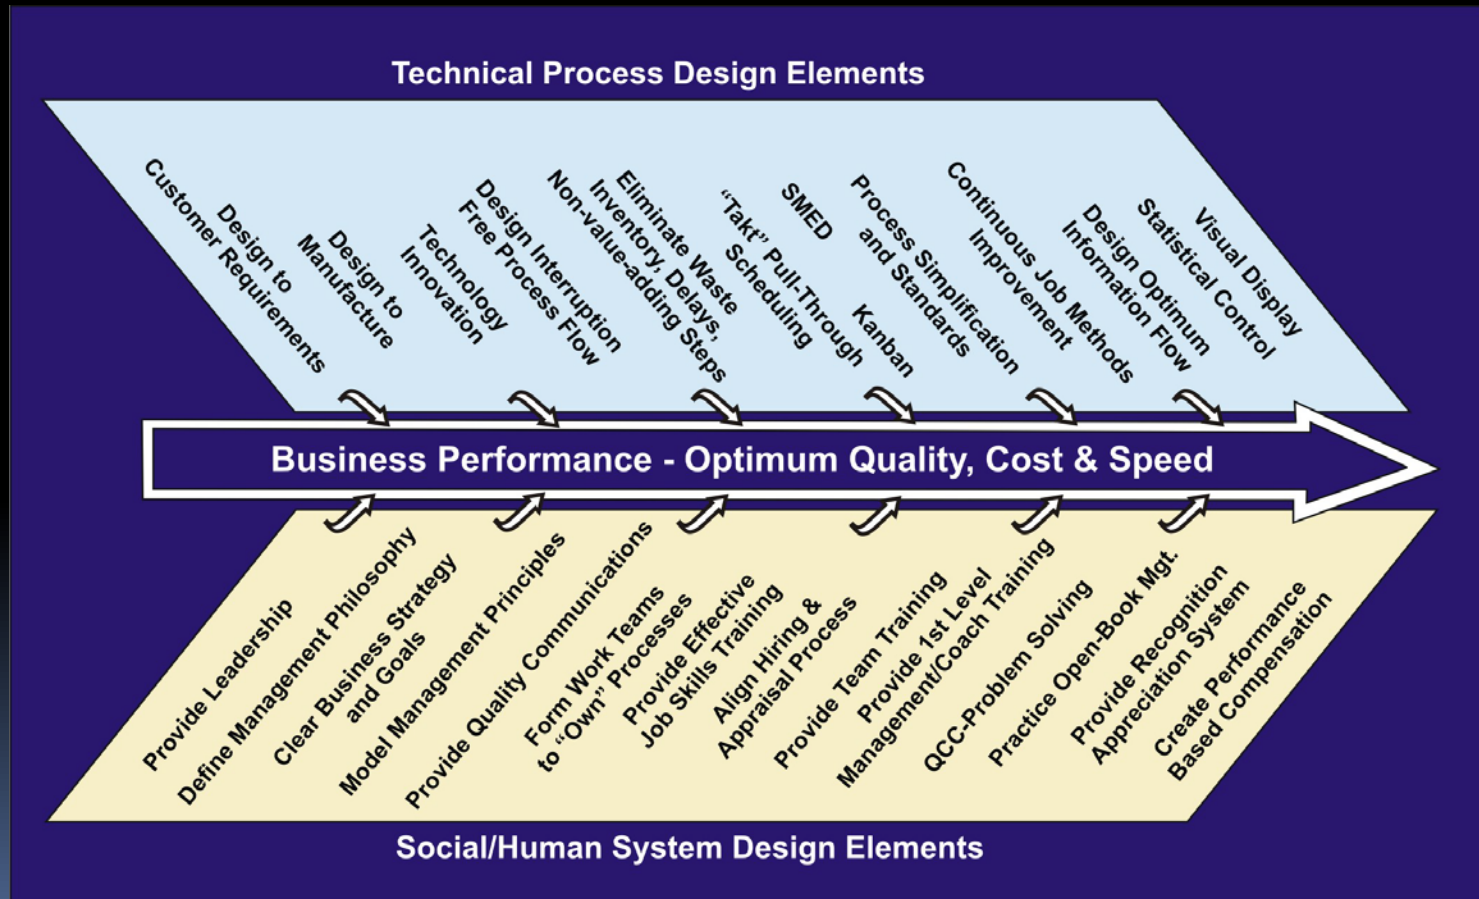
Technical Process Design Elements

Design to Customer Requirements

Design to Manufacture

Technology Innovation

Design Interruption Free Process Flow

Eliminate Waste Inventory, Delays, Non-value-adding Steps

"Takt" Pull-Through Scheduling

SMED

Kanban

Process Simplification and Standards

Continuous Job Methods Improvement

Design Optimum Information Flow

Statistical Control

Visual Display

Business Performance - Optimum Quality, Cost & Speed

Provide Leadership

Define Management Philosophy

Clear Business Strategy and Goals

Model Management Principles

Provide Quality Communications

Form Work Teams to "Own" Processes

Provide Effective Job Skills Training

Align Hiring & Appraisal Process

Provide Team Training

Provide 1st Level Management/Coach Training

QCC-Problem Solving

Practice Open-Book Mgt.

Provide Recognition Appreciation System

Create Performance Based Compensation

Social/Human System Design Elements